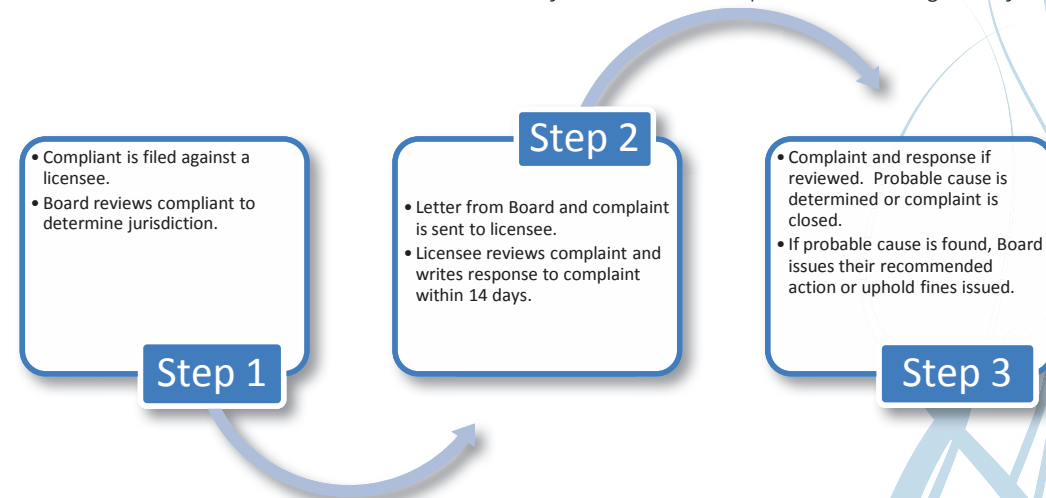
• Compliant is filed against a licensee.
• Board reviews compliant to determine jurisdiction.

Step 1

Step 2

• Letter from Board and complaint is sent to licensee.
• Licensee reviews complaint and writes response to complaint within 14 days.

• Complaint and response if reviewed. Probable cause is determined or complaint is closed.
• If probable cause is found, Board issues their recommended action or uphold fines issued.

Step 3